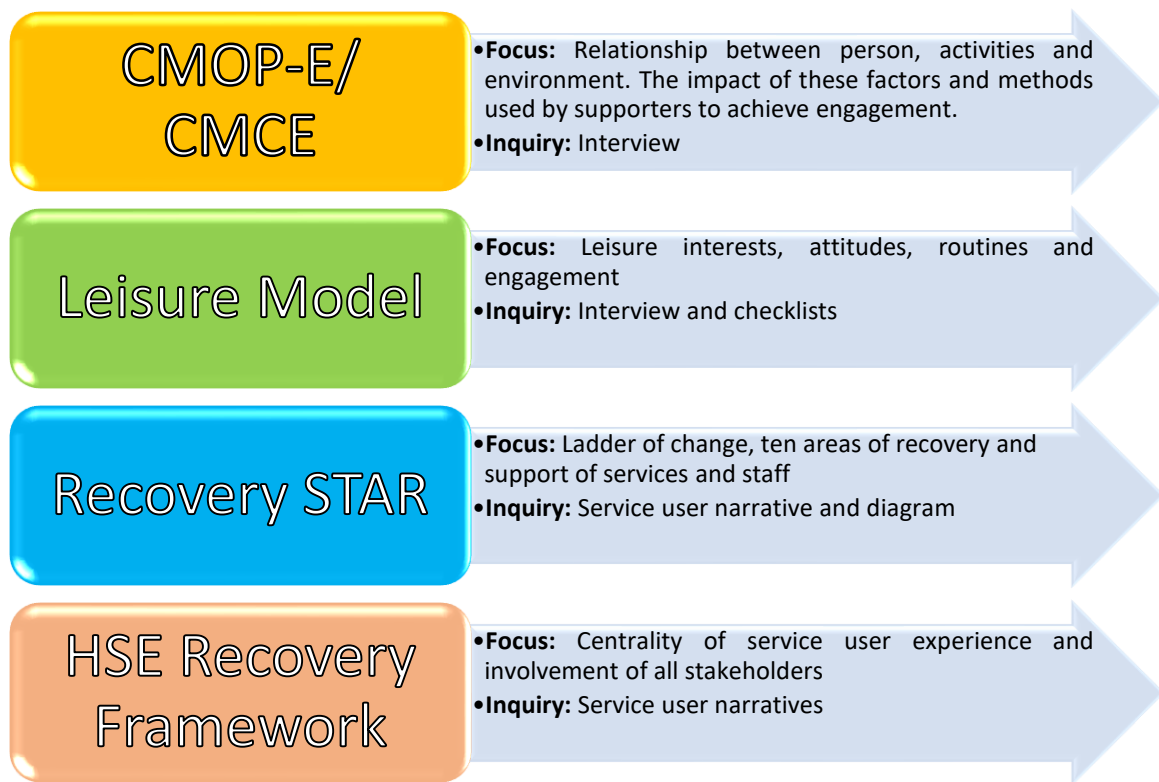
CMOP-E/ CMCE

•**Focus:** Relationship between person, activities and environment. The impact of these factors and methods used by supporters to achieve engagement.
•**Inquiry:** Interview

Leisure Model

•**Focus:** Leisure interests, attitudes, routines and engagement
•**Inquiry:** Interview and checklists

Recovery STAR

•**Focus:** Ladder of change, ten areas of recovery and support of services and staff
•**Inquiry:** Service user narrative and diagram

HSE Recovery Framework

•**Focus:** Centrality of service user experience and involvement of all stakeholders
•**Inquiry:** Service user narratives